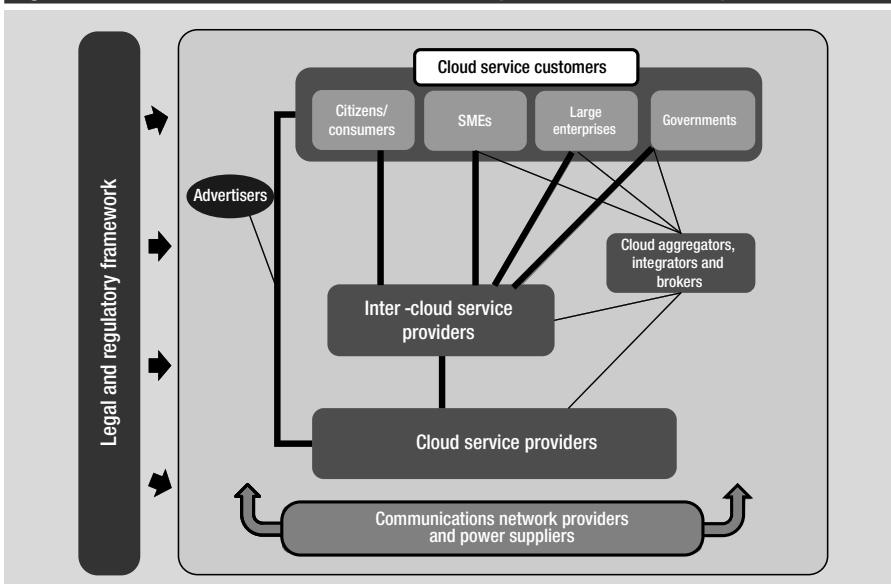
Legal and regulatory framework

Cloud service customers

Citizens/ consumers

SMEs

Large enterprises

Governments

Advertisers

Cloud aggregators, integrators and brokers

Inter -cloud service providers

Cloud service providers

Communications network providers and power suppliers